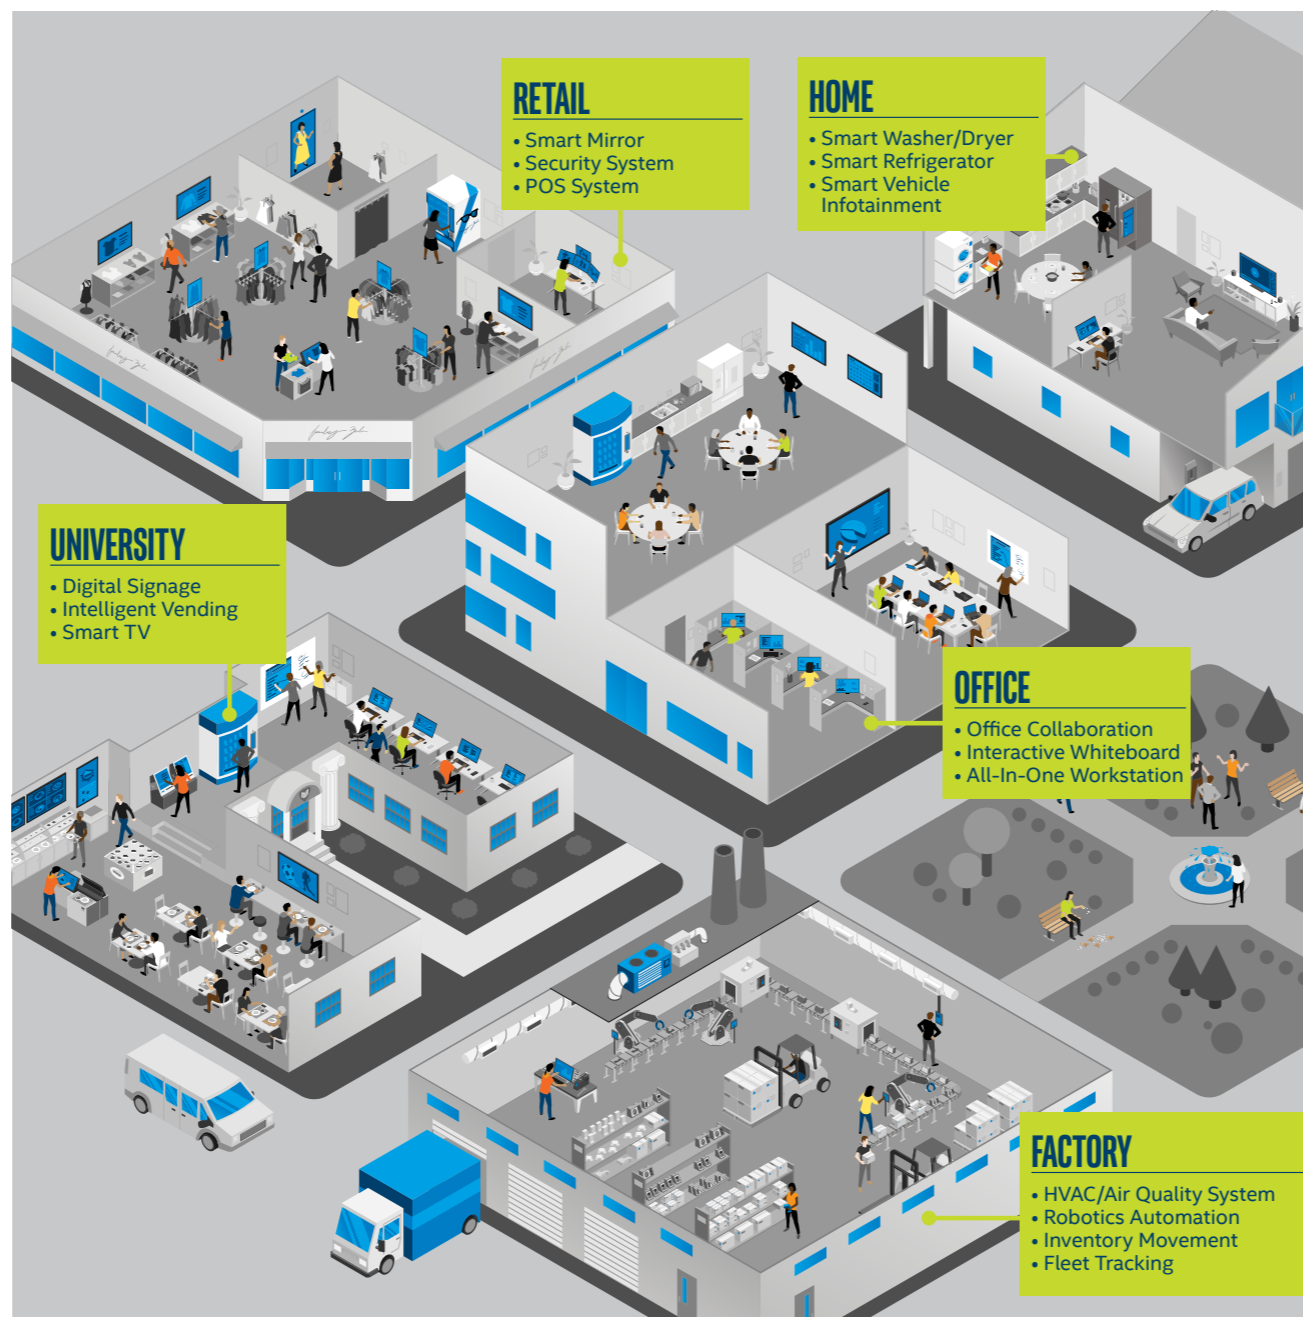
RETAIL
• Smart Mirror
• Security System
• POS System

HOME
• Smart Washer/Dryer
• Smart Refrigerator
• Smart Vehicle Infotainment

UNIVERSITY
• Digital Signage
• Intelligent Vending
• Smart TV

OFFICE
• Office Collaboration
• Interactive Whiteboard
• All-In-One Workstation

FACTORY
• HVAC/Air Quality System
• Robotics Automation
• Inventory Movement
• Fleet Tracking